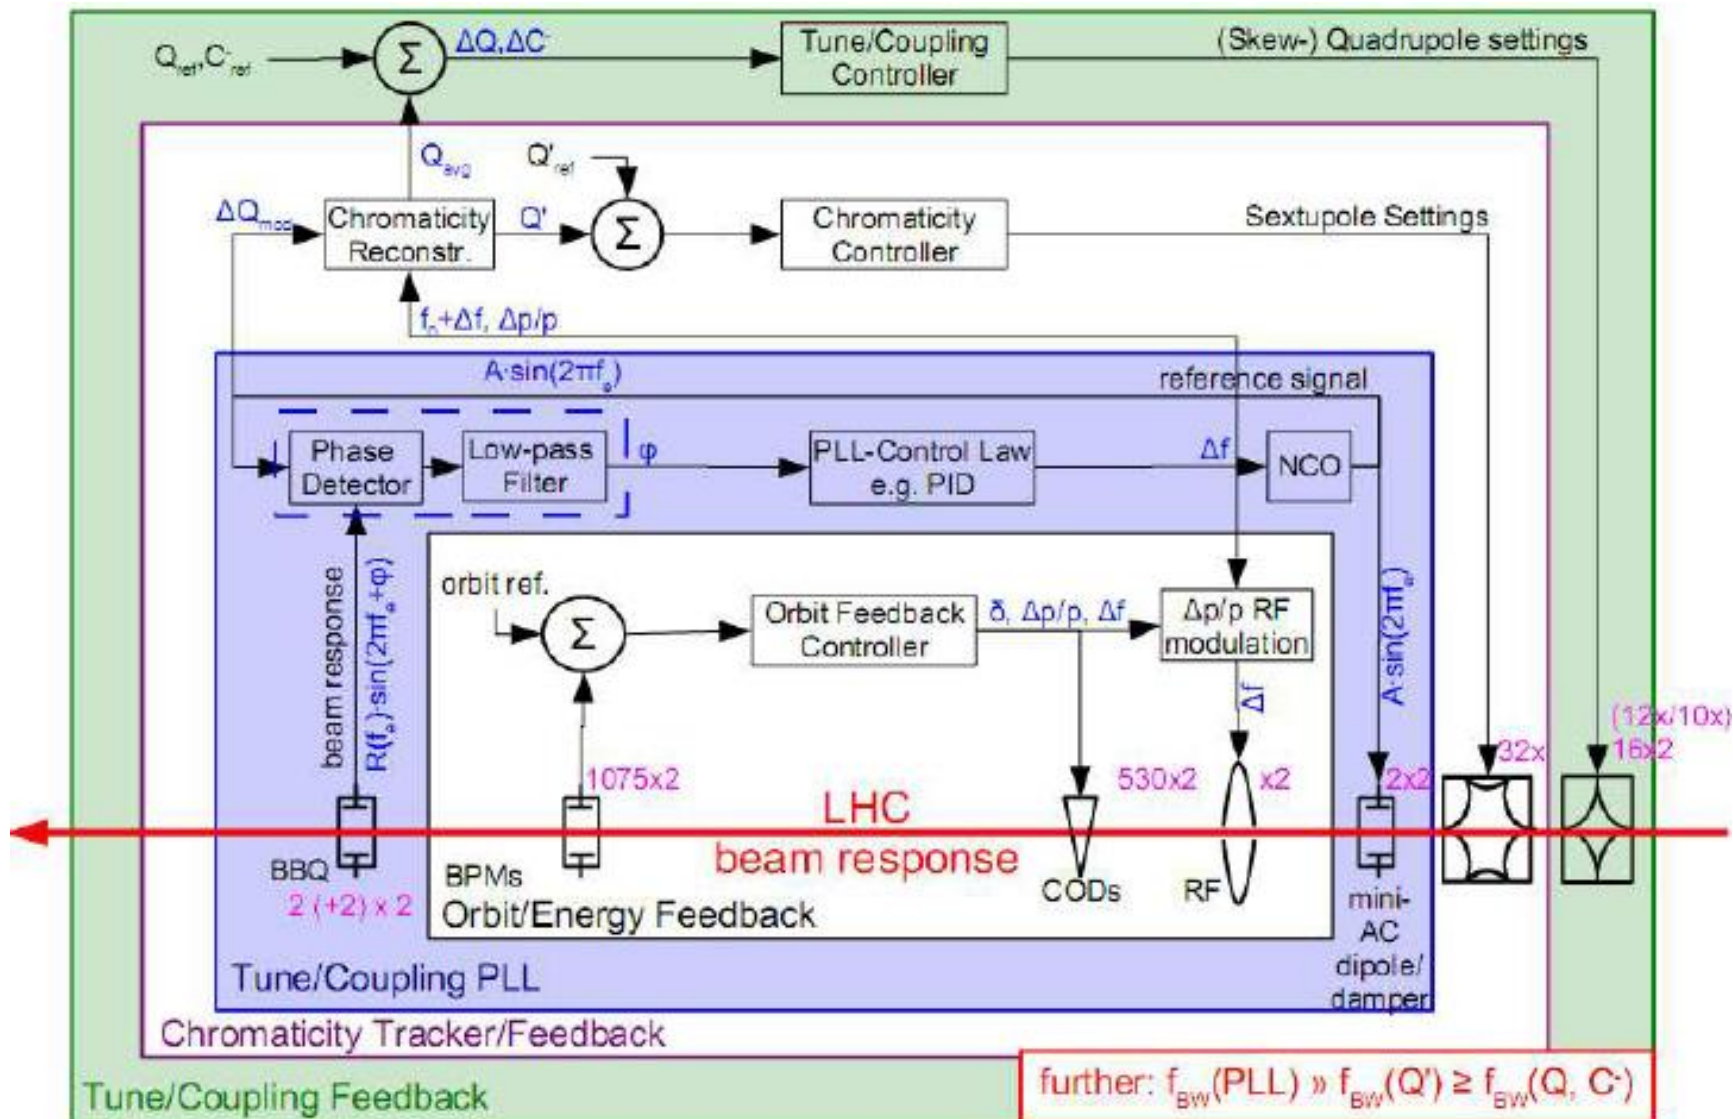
$Q_{ref}, C^-_{ref}$
Σ
ΔQ,ΔC⁻
Tune/Coupling Controller
(Skew-) Quadrupole settings
$Q_{avg}$
$Q'_{ref}$
$\Delta Q_{mod}$
Chromaticity Reconstr.
Q'
Σ
Chromaticity Controller
Sextupole Settings
$f_c$+Δf, Δp/p
A·sin(2πf$_e$)
reference signal
Phase Detector
Low-pass Filter
φ
PLL-Control Law e.g. PID
Δf
NCO
beam response
R(f$_e$)·sin(2πf$_e$+φ)
orbit ref.
Σ
Orbit Feedback Controller
δ, Δp/p, Δf
Δp/p RF modulation
Δf
A·sin(2πf$_e$)
(12x/10x)
16x2
32x
1075x2
530x2
x2
2x2
LHC
beam response
BBQ
2 (+2) x 2
BPMs
CODs
RF
Orbit/Energy Feedback
mini-AC dipole/ damper
Tune/Coupling PLL
Chromaticity Tracker/Feedback
Tune/Coupling Feedback
further: $f_{BW}$(PLL) » $f_{BW}$(Q') ≥ $f_{BW}$(Q, C⁻)